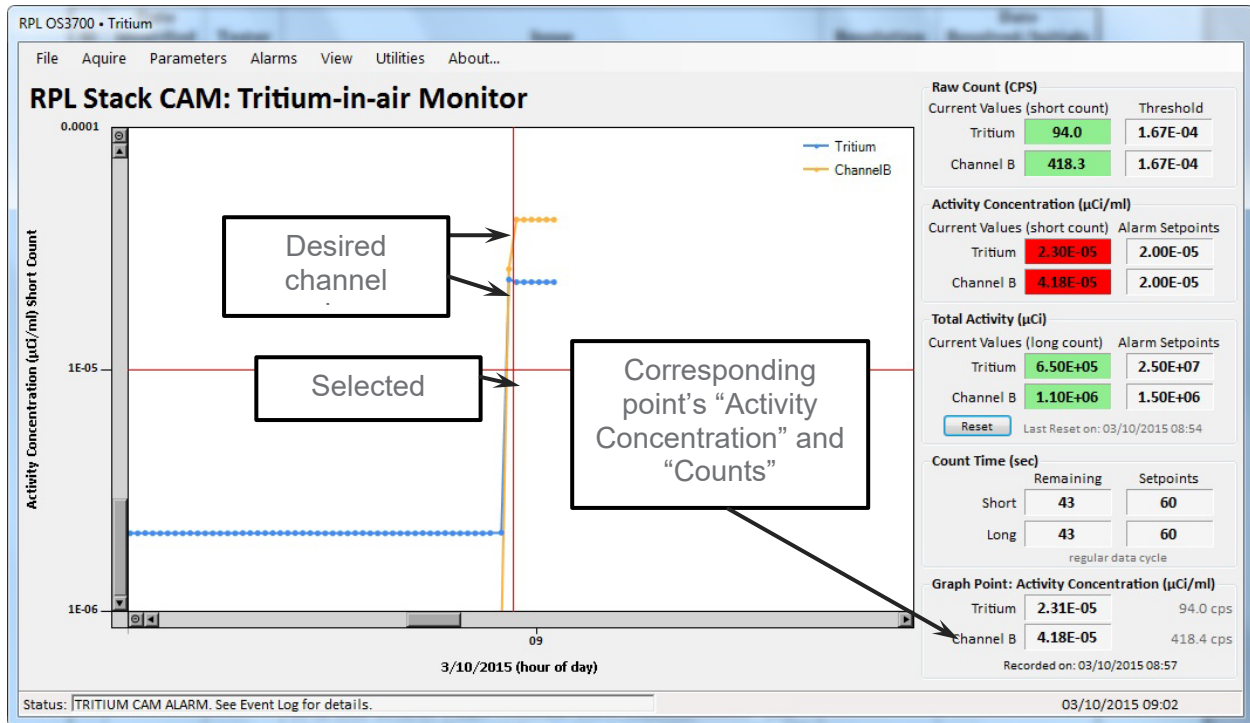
RPL OS3700 • Tritium

File Aquire Parameters Alarms View Utilities About...

RPL Stack CAM: Tritium-in-air Monitor

0.0001

1E-05

1E-06

Activity Concentration (µCi/ml) Short Count

Tritium
ChannelB

Desired channel

Selected

Corresponding point's "Activity Concentration" and "Counts"

09

3/10/2015 (hour of day)

Raw Count (CPS)

| Current Values (short count) | | Threshold |
|---|---|---|
| Tritium | 94.0 | 1.67E-04 |
| Channel B | 418.3 | 1.67E-04 |

Activity Concentration (µCi/ml)

| Current Values (short count) | | Alarm Setpoints |
|---|---|---|
| Tritium | 2.30E-05 | 2.00E-05 |
| Channel B | 4.18E-05 | 2.00E-05 |

Total Activity (µCi)

| Current Values (long count) | | Alarm Setpoints |
|---|---|---|
| Tritium | 6.50E+05 | 2.50E+07 |
| Channel B | 1.10E+06 | 1.50E+06 |

Reset Last Reset on: 03/10/2015 08:54

Count Time (sec)

| | Remaining | Setpoints |
|---|---|---|
| Short | 43 | 60 |
| Long | 43 | 60 |

regular data cycle

Graph Point: Activity Concentration (µCi/ml)

| | | |
|---|---|---|
| Tritium | 2.31E-05 | 94.0 cps |
| Channel B | 4.18E-05 | 418.4 cps |

Recorded on: 03/10/2015 08:57

Status: TRITIUM CAM ALARM. See Event Log for details.

03/10/2015 09:02